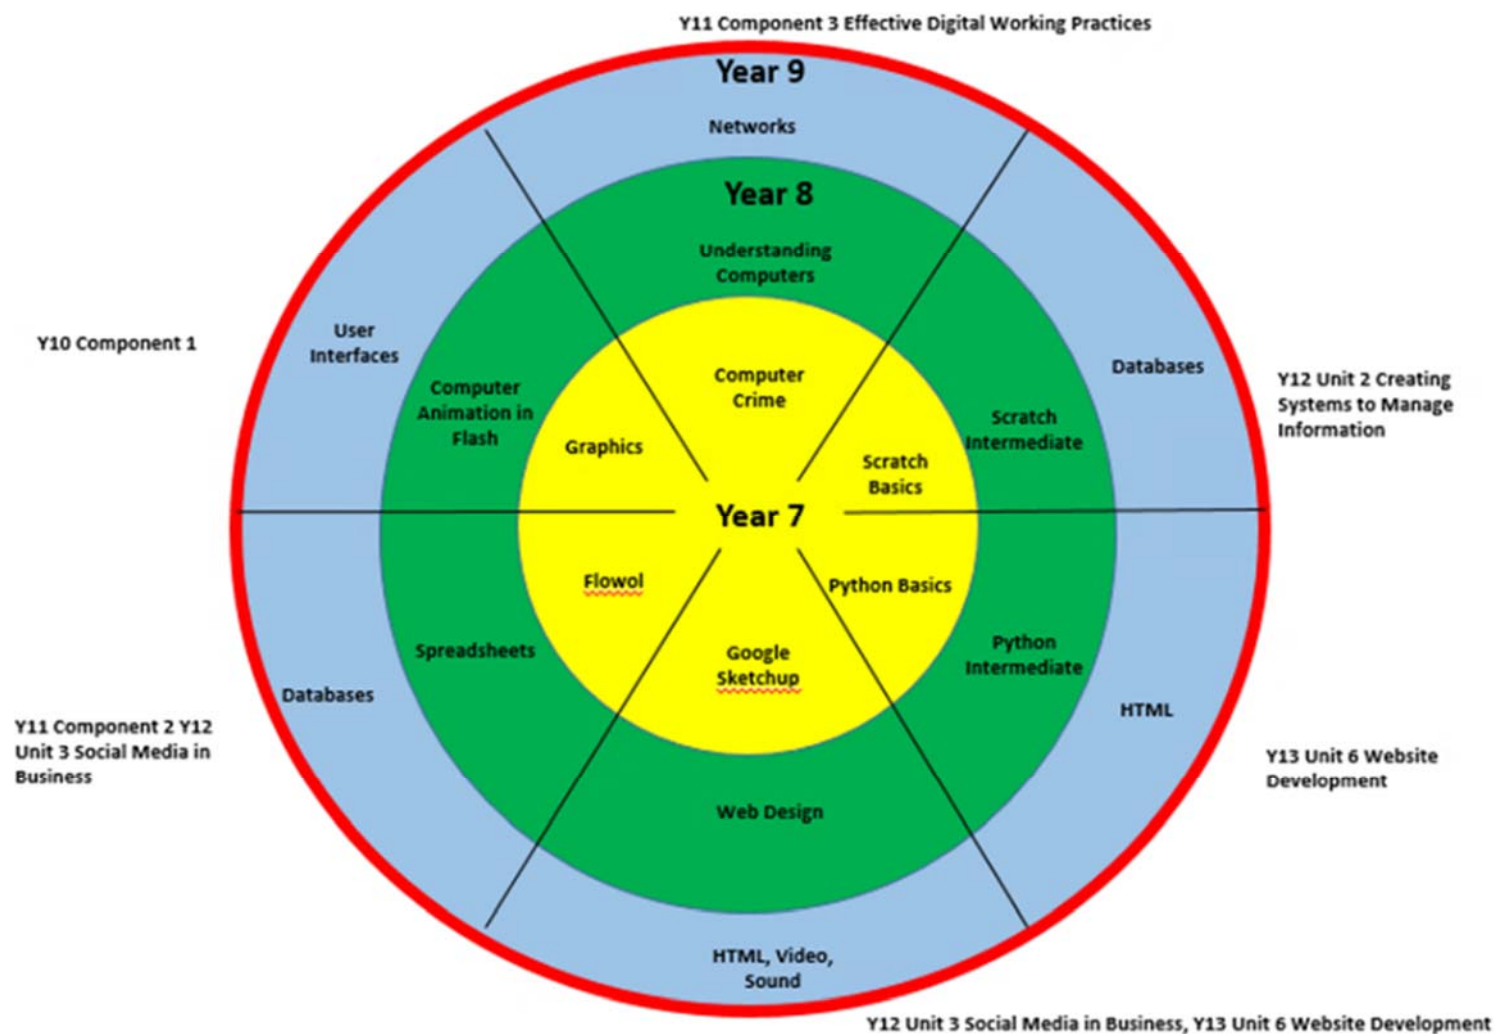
Y11 Component 3 Effective Digital Working Practices

Year 9

Networks

Year 8

Understanding Computers

Y10 Component 1

User Interfaces

Computer Animation in Flash

Computer Crime

Graphics

Databases

Y12 Unit 2 Creating Systems to Manage Information

Scratch Intermediate

Scratch Basics

Year 7

Flowol

Python Basics

Spreadsheets

Google Sketchup

Python Intermediate

Databases

HTML

Y11 Component 2 Y12 Unit 3 Social Media in Business

Y13 Unit 6 Website Development

Web Design

HTML, Video, Sound

Y12 Unit 3 Social Media in Business, Y13 Unit 6 Website Development